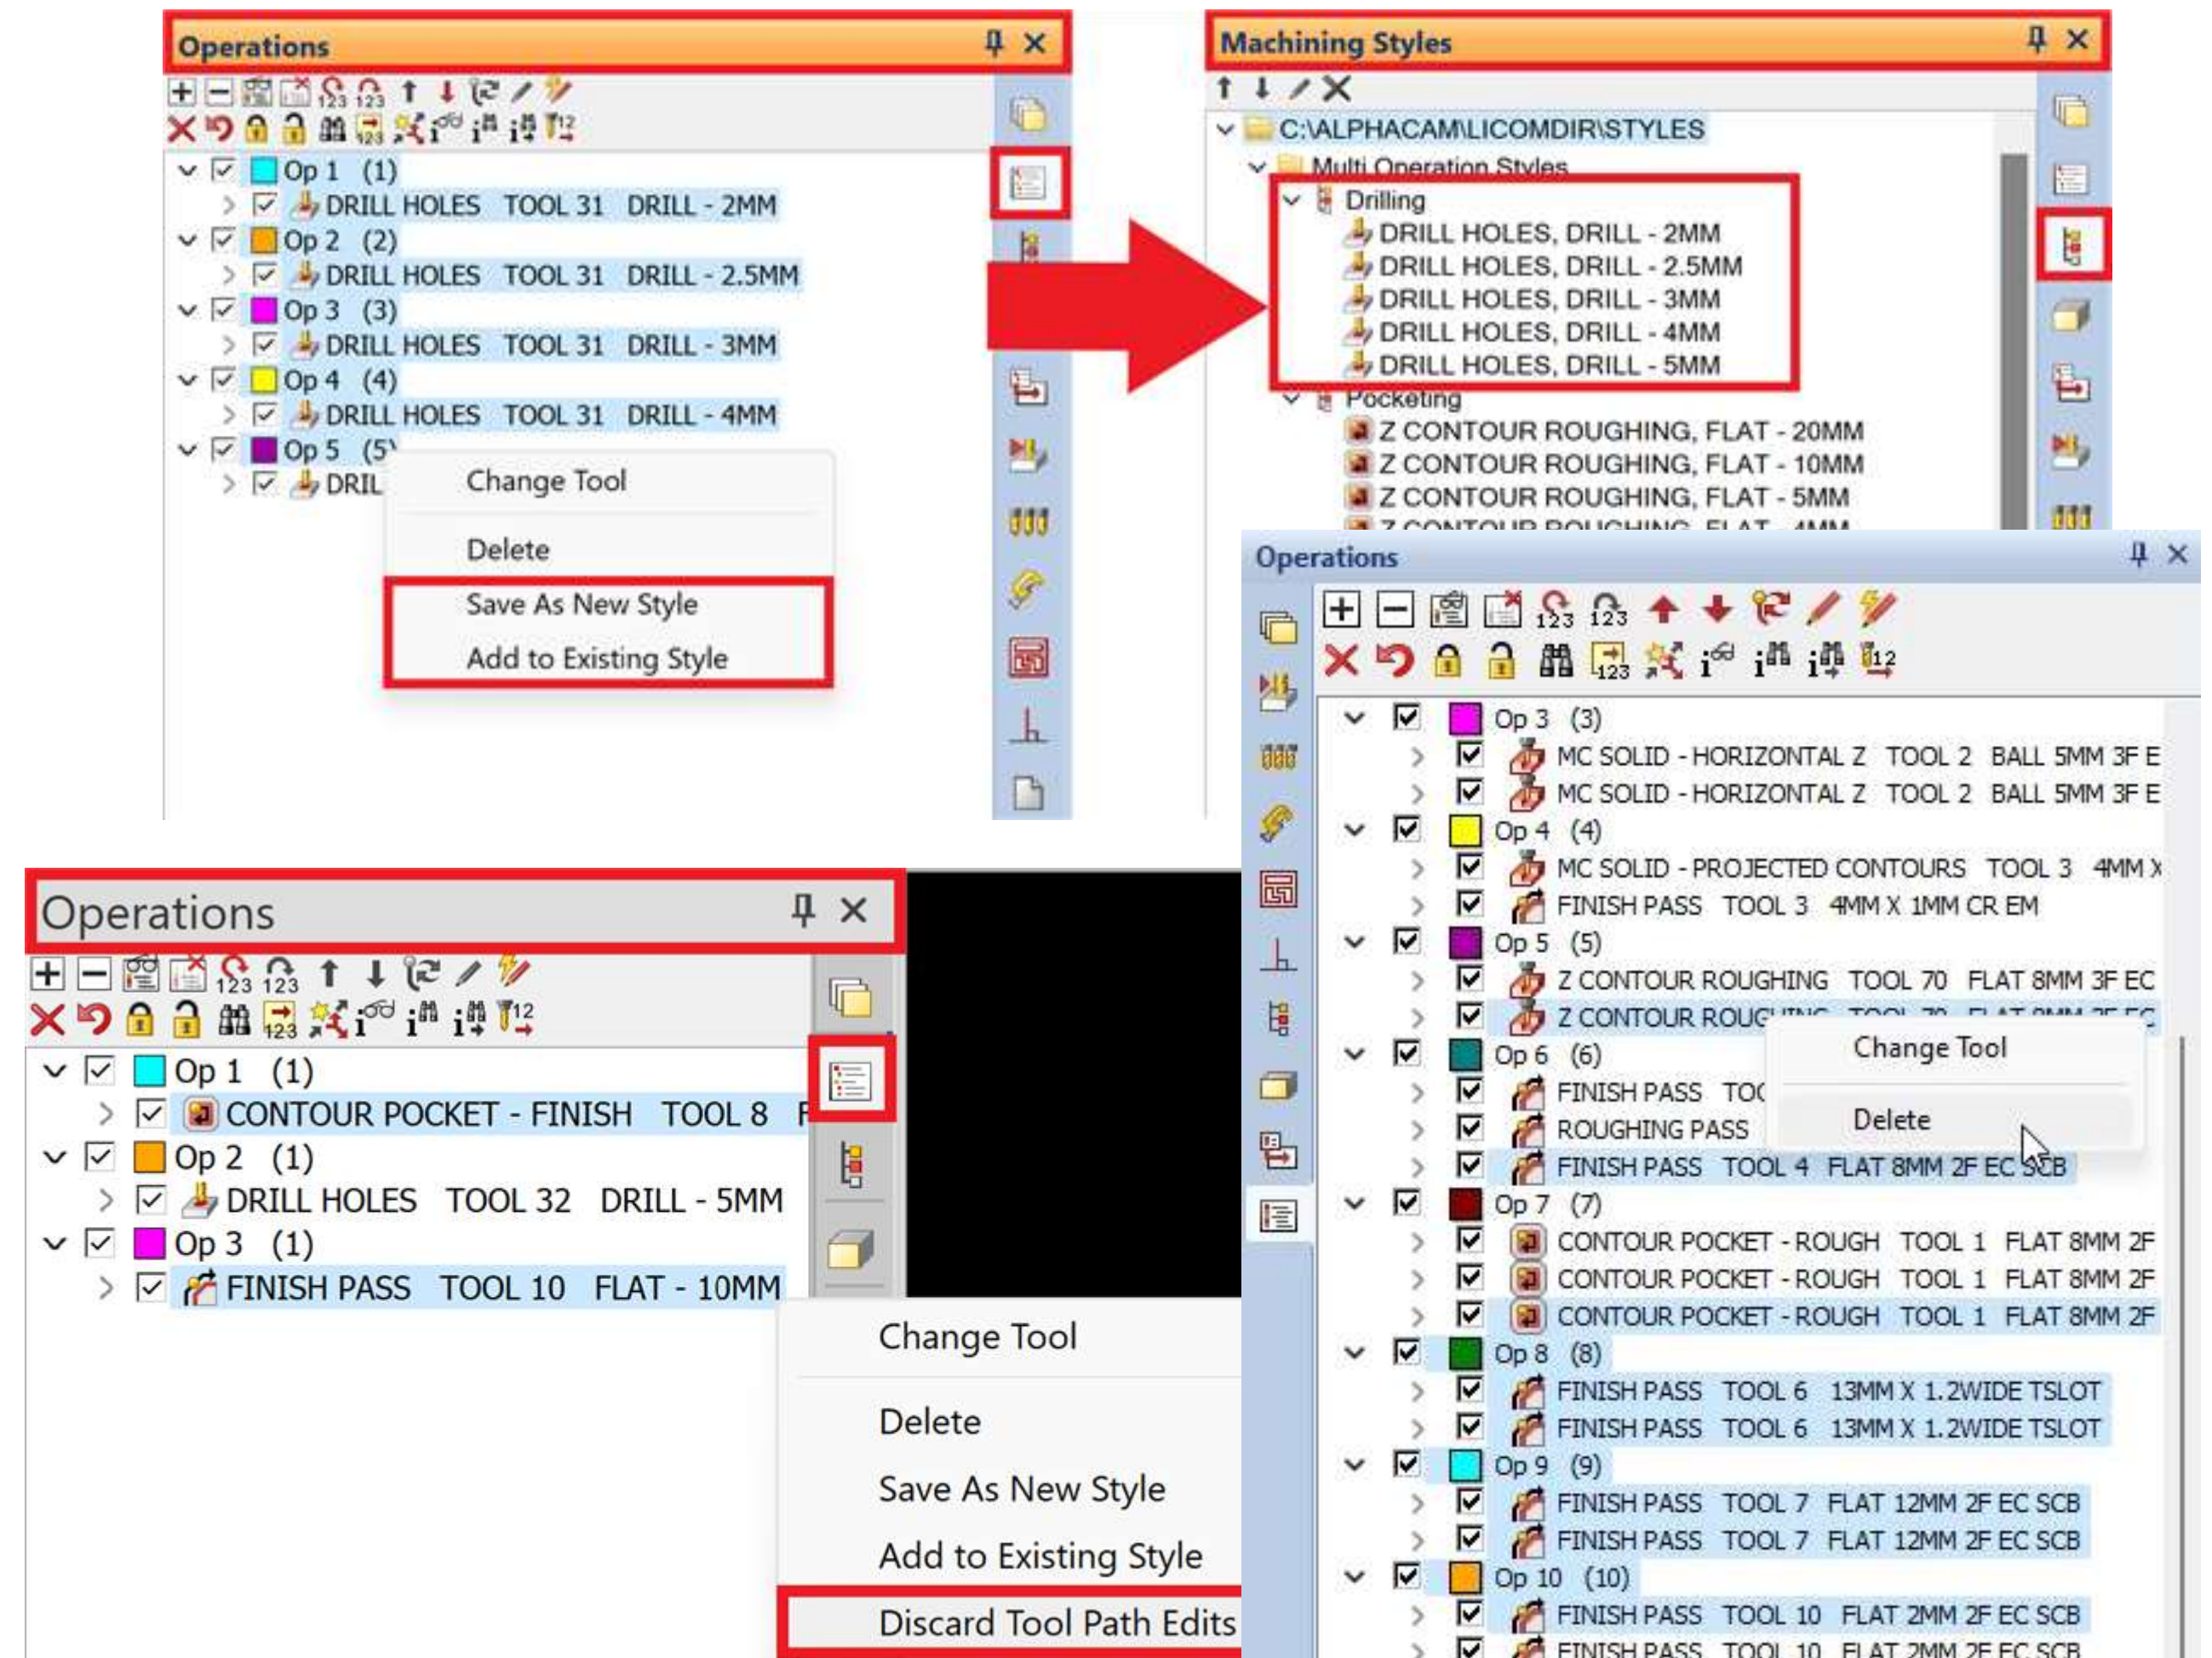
Operations

Op 1 (1)
DRILL HOLES TOOL 31 DRILL - 2MM
Op 2 (2)
DRILL HOLES TOOL 31 DRILL - 2.5MM
Op 3 (3)
DRILL HOLES TOOL 31 DRILL - 3MM
Op 4 (4)
DRILL HOLES TOOL 31 DRILL - 4MM
Op 5 (5)
DRIL

Change Tool
Delete
Save As New Style
Add to Existing Style

Machining Styles

C:\ALPHACAM\LICOMDIR\STYLES
Multi Operation Styles
Drilling
DRILL HOLES, DRILL - 2MM
DRILL HOLES, DRILL - 2.5MM
DRILL HOLES, DRILL - 3MM
DRILL HOLES, DRILL - 4MM
DRILL HOLES, DRILL - 5MM
Pocketing
Z CONTOUR ROUGHING, FLAT - 20MM
Z CONTOUR ROUGHING, FLAT - 10MM
Z CONTOUR ROUGHING, FLAT - 5MM
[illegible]

Operations

Op 1 (1)
CONTOUR POCKET - FINISH TOOL 8 F
Op 2 (1)
DRILL HOLES TOOL 32 DRILL - 5MM
Op 3 (1)
FINISH PASS TOOL 10 FLAT - 10MM

Change Tool
Delete
Save As New Style
Add to Existing Style
Discard Tool Path Edits

Operations

Op 3 (3)
MC SOLID - HORIZONTAL Z TOOL 2 BALL 5MM 3F E
MC SOLID - HORIZONTAL Z TOOL 2 BALL 5MM 3F E
Op 4 (4)
MC SOLID - PROJECTED CONTOURS TOOL 3 4MM X
FINISH PASS TOOL 3 4MM X 1MM CR EM
Op 5 (5)
Z CONTOUR ROUGHING TOOL 70 FLAT 8MM 3F EC
Z CONTOUR ROUG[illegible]
Op 6 (6)
FINISH PASS TOO
ROUGHING PASS
FINISH PASS TOOL 4 FLAT 8MM 2F EC SCB
Op 7 (7)
CONTOUR POCKET - ROUGH TOOL 1 FLAT 8MM 2F
CONTOUR POCKET - ROUGH TOOL 1 FLAT 8MM 2F
CONTOUR POCKET - ROUGH TOOL 1 FLAT 8MM 2F
Op 8 (8)
FINISH PASS TOOL 6 13MM X 1.2WIDE TSLOT
FINISH PASS TOOL 6 13MM X 1.2WIDE TSLOT
Op 9 (9)
FINISH PASS TOOL 7 FLAT 12MM 2F EC SCB
FINISH PASS TOOL 7 FLAT 12MM 2F EC SCB
Op 10 (10)
FINISH PASS TOOL 10 FLAT 2MM 2F EC SCB
FINISH PASS TOOL 10 FLAT 2MM 2F EC SCB

Change Tool
Delete